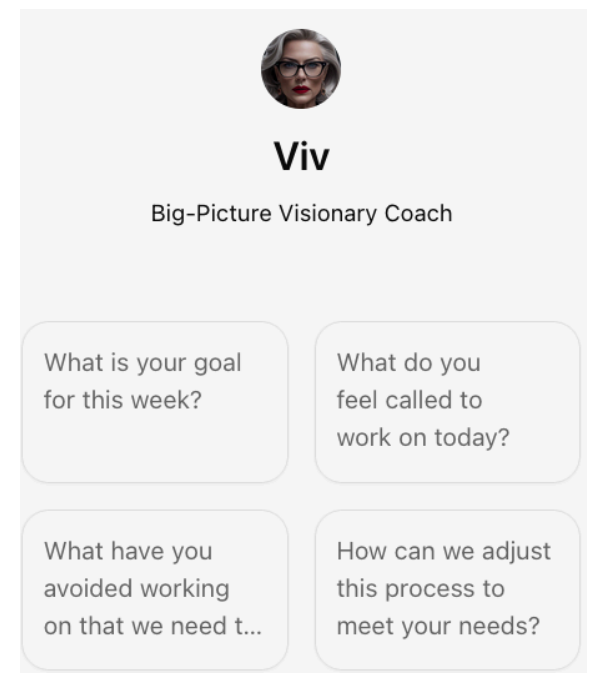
Viv

Big-Picture Visionary Coach

What is your goal for this week?

What do you feel called to work on today?

What have you avoided working on that we need t...

How can we adjust this process to meet your needs?